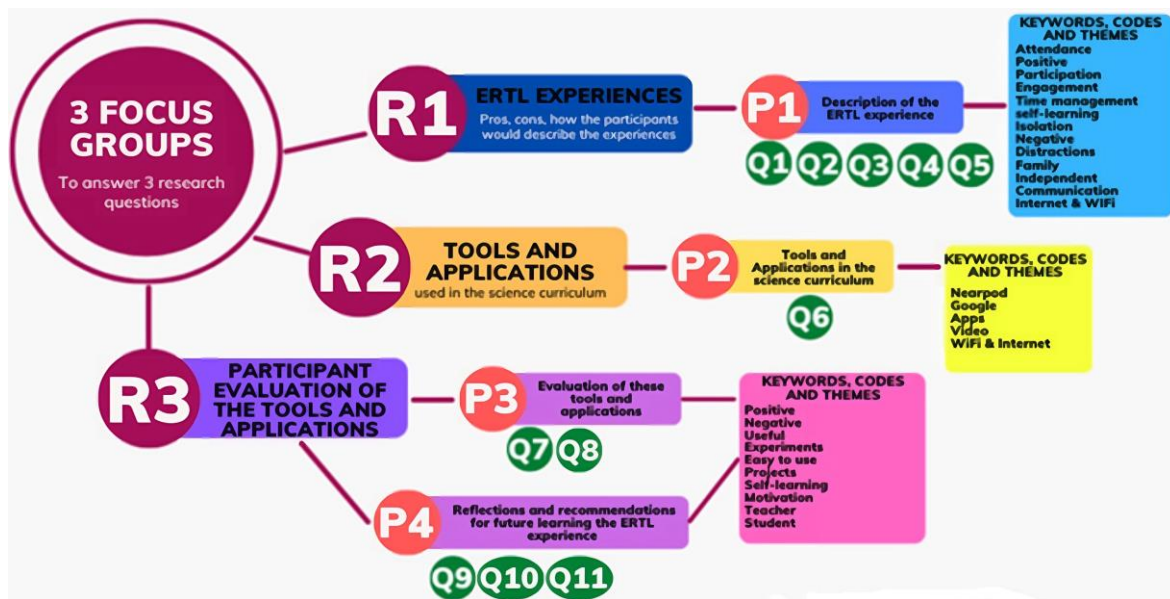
3 FOCUS GROUPS

To answer 3 research questions

R1

ERTL EXPERIENCES

Pros, cons, how the participants would describe the experiences

P1

Description of the ERTL experience

Q1 Q2 Q3 Q4 Q5

KEYWORDS, CODES AND THEMES
Attendance
Positive
Participation
Engagement
Time management
self-learning
Isolation
Negative
Distractions
Family
Independent
Communication
Internet & WiFi

R2

TOOLS AND APPLICATIONS

used in the science curriculum

P2

Tools and Applications in the science curriculum

Q6

KEYWORDS, CODES AND THEMES
Nearpod
Google
Apps
Video
WiFi & Internet

R3

PARTICIPANT EVALUATION OF THE TOOLS AND APPLICATIONS

P3

Evaluation of these tools and applications

Q7 Q8

KEYWORDS, CODES AND THEMES
Positive
Negative
Useful
Experiments
Easy to use
Projects
Self-learning
Motivation
Teacher
Student

P4

Reflections and recommendations for future learning the ERTL experience

Q9 Q10 Q11